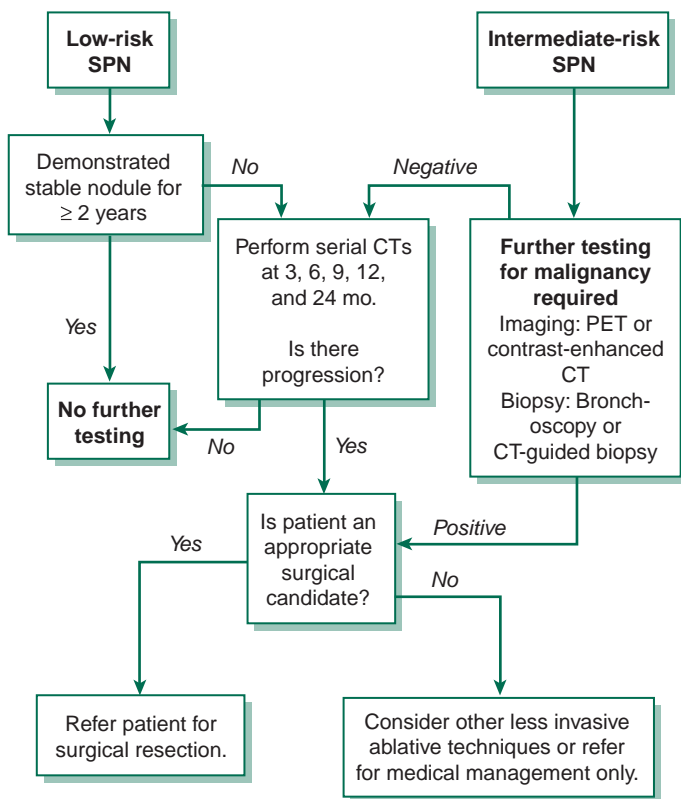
Low-risk SPN

Intermediate-risk SPN

Demonstrated stable nodule for $\geq$ 2 years

No

Negative

Perform serial CTs at 3, 6, 9, 12, and 24 mo.

Is there progression?

Further testing for malignancy required
Imaging: PET or contrast-enhanced CT
Biopsy: Bronchoscopy or CT-guided biopsy

Yes

No further testing

No

Yes

Positive

Is patient an appropriate surgical candidate?

Yes

No

Refer patient for surgical resection.

Consider other less invasive ablative techniques or refer for medical management only.